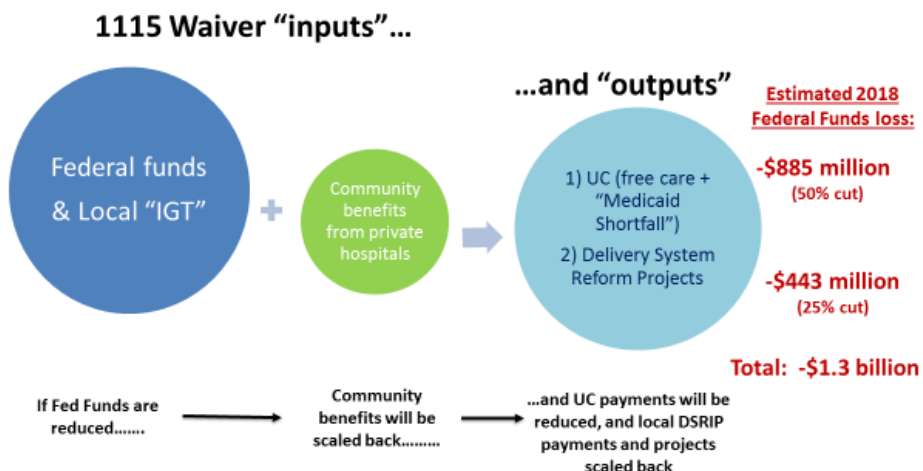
1115 Waiver "inputs"…

Federal funds & Local "IGT"

+

Community benefits from private hospitals

…and "outputs"

1) UC (free care + "Medicaid Shortfall")

2) Delivery System Reform Projects

Estimated 2018 Federal Funds loss:

-$885 million (50% cut)

-$443 million (25% cut)

Total: -$1.3 billion

If Fed Funds are reduced…….

Community benefits will be scaled back………

…and UC payments will be reduced, and local DSRIP payments and projects scaled back